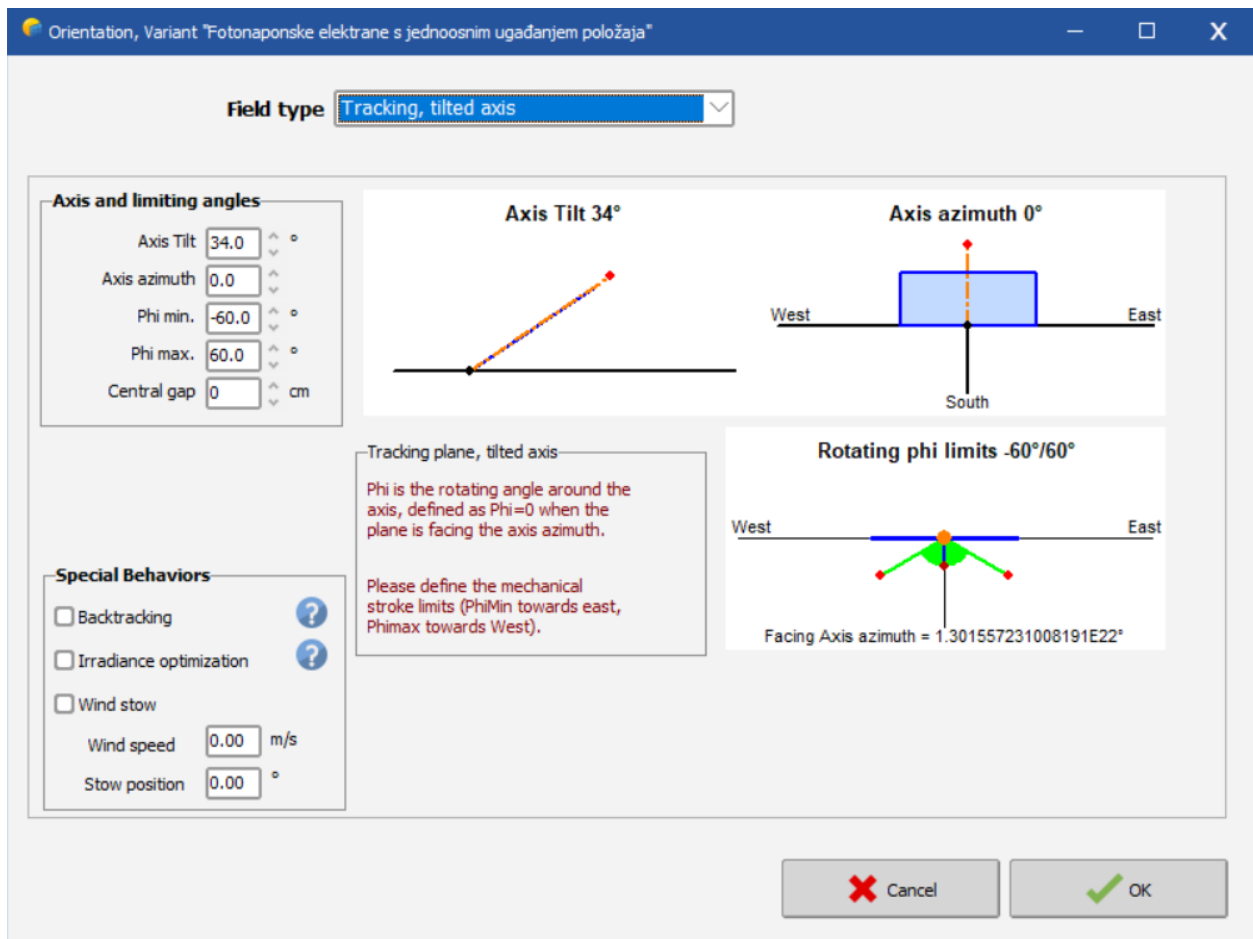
Orientation, Variant "Fotonaponske elektrane s jednoosnim ugađanjem položaja"

Field type Tracking, tilted axis

Axis and limiting angles
Axis Tilt 34.0 °
Axis azimuth 0.0
Phi min. -60.0 °
Phi max. 60.0 °
Central gap 0 cm

Axis Tilt 34°

Axis azimuth 0°
West East
South

Tracking plane, tilted axis
Phi is the rotating angle around the axis, defined as Phi=0 when the plane is facing the axis azimuth.

Please define the mechanical stroke limits (PhiMin towards east, Phimax towards West).

Rotating phi limits -60°/60°
West East
Facing Axis azimuth = 1.301557231008191E22°

Special Behaviors
Backtracking
Irradiance optimization
Wind stow
Wind speed 0.00 m/s
Stow position 0.00 °

Cancel
OK